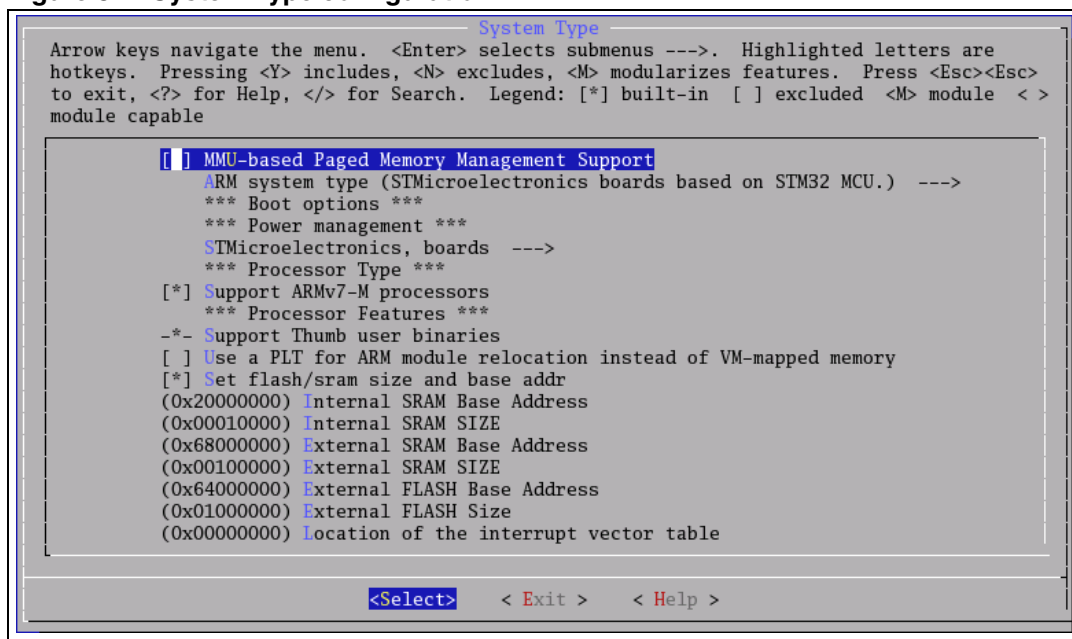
System Type

Arrow keys navigate the menu. <Enter> selects submenus --->. Highlighted letters are hotkeys. Pressing <Y> includes, <N> excludes, <M> modularizes features. Press <Esc><Esc> to exit, <?> for Help, </> for Search. Legend: [*] built-in [ ] excluded <M> module < > module capable

[ ] MMU-based Paged Memory Management Support
ARM system type (STMicroelectronics boards based on STM32 MCU.) --->
*** Boot options ***
*** Power management ***
STMicroelectronics, boards --->
*** Processor Type ***
[*] Support ARMv7-M processors
*** Processor Features ***
-*- Support Thumb user binaries
[ ] Use a PLT for ARM module relocation instead of VM-mapped memory
[*] Set flash/sram size and base addr
(0x20000000) Internal SRAM Base Address
(0x00010000) Internal SRAM SIZE
(0x68000000) External SRAM Base Address
(0x00100000) External SRAM SIZE
(0x64000000) External FLASH Base Address
(0x01000000) External FLASH Size
(0x00000000) Location of the interrupt vector table

<Select> < Exit > < Help >